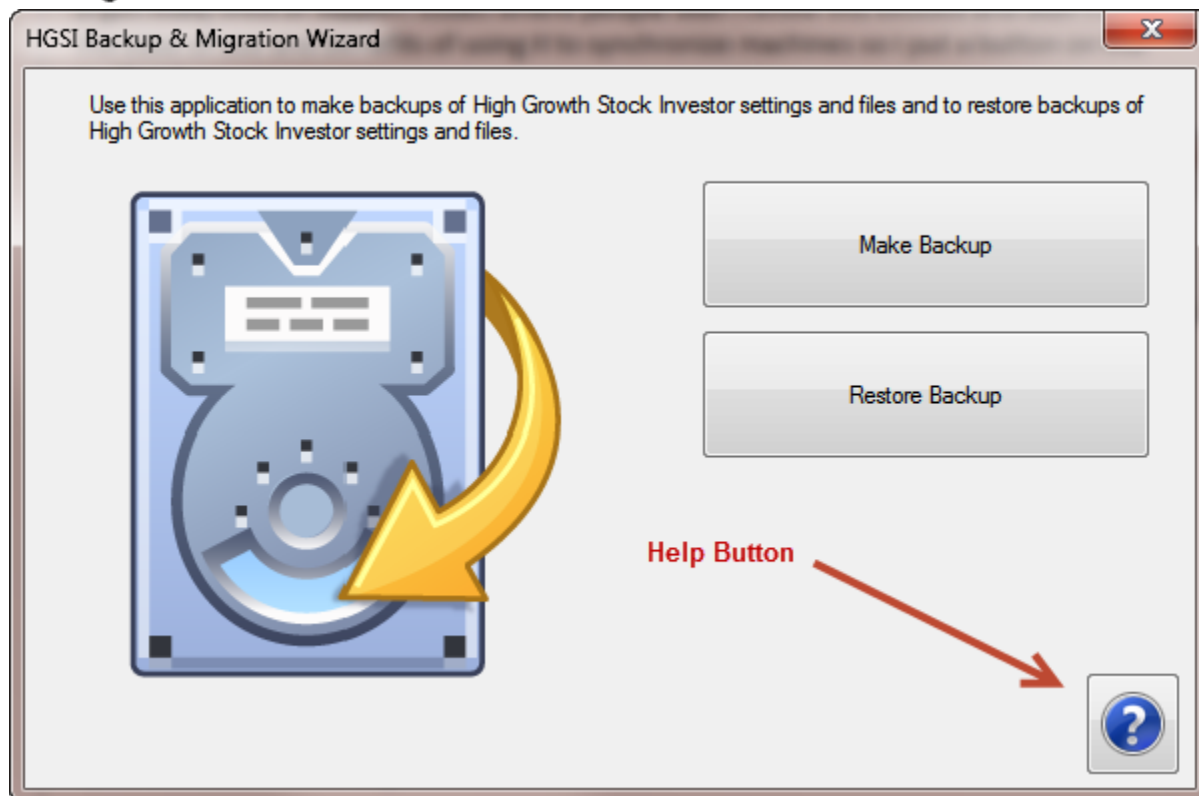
HGSI Backup & Migration Wizard

Use this application to make backups of High Growth Stock Investor settings and files and to restore backups of High Growth Stock Investor settings and files.

Make Backup

Restore Backup

Help Button

?